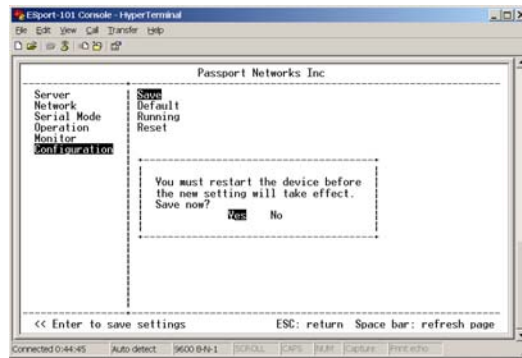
ESport-101 Console - HyperTerminal

File Edit View Call Transfer Help

Passport Networks Inc

Server
Network
Serial Mode
Operation
Monitor
Configuration

Save
Default
Running
Reset

You must restart the device before the new setting will take effect.
Save now?

Yes No

<< Enter to save settings ESC: return Space bar: refresh page

Connected 0:44:45 Auto detect 9600 8-N-1 SCROLL CAPS NUM Capture Print echo